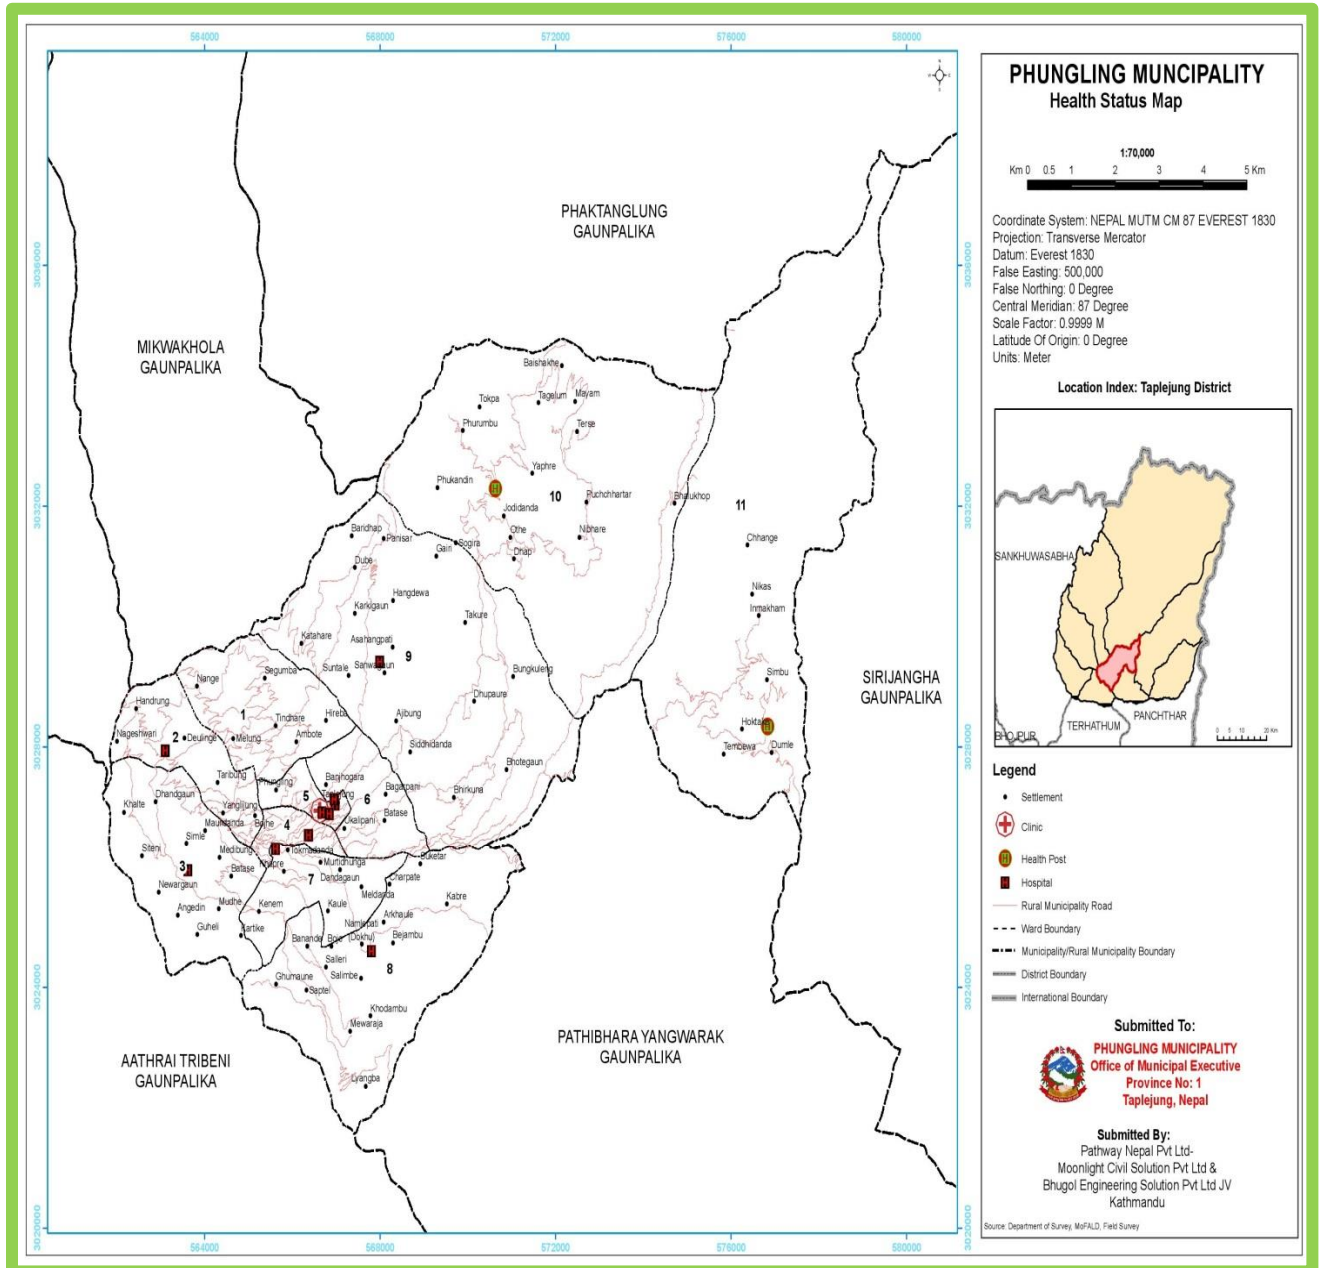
564000 568000 572000 576000 580000

PHUNGLING MUNCIPALITY
Health Status Map

1:70,000
Km 0 0.5 1 2 3 4 5 Km

Coordinate System: NEPAL MUTM CM 87 EVEREST 1830
Projection: Transverse Mercator
Datum: Everest 1830
False Easting: 500,000
False Northing: 0 Degree
Central Meridian: 87 Degree
Scale Factor: 0.9999 M
Latitude Of Origin: 0 Degree
Units: Meter

Location Index: Taplejung District

SANKHUWASABHA
BHOJPUR
TERHATHUM
PANCHTHAR

Legend
Settlement
Clinic
Health Post
Hospital
Rural Municipality Road
Ward Boundary
Municipality/Rural Municipality Boundary
District Boundary
International Boundary

Submitted To:
PHUNGLING MUNICIPALITY
Office of Municipal Executive
Province No: 1
Taplejung, Nepal

Submitted By:
Pathway Nepal Pvt Ltd-
Moonlight Civil Solution Pvt Ltd &
Bhugol Engineering Solution Pvt Ltd JV
Kathmandu

Source: Department of Survey, MoFALD, Field Survey

PHAKTANGLUNG GAUNPALIKA
MIKWAKHOLA GAUNPALIKA
SIRIJANGHA GAUNPALIKA
AATHRAI TRIBENI GAUNPALIKA
PATHIBHARA YANGWARAK GAUNPALIKA

3036000 3032000 3028000 3024000 3020000

Baishakhe Tokpa Tagelum Mayam Phurumbu Terse Yaphre Phukandin 10 Puchchhartar Jodidanda Bhaukhop 11 Othe Nibhare Chhange Baridhap Panisar Gairi Sogira Chap Dube Nikas Hangdewa Inmakham Karkigaun Takure Katahare Asahangpati 9 Simbu Nange Segumba Suntale Sanwagaun Bungkuleng Handrung Dhupaure Hoktak 1 Tindhare Hireti Ajibung Nageshwari 2 Deulinge Melung Ambote Siddhidanda Tembewa Dumle Tarbung Banjhogara Bhotegaun Dhandgaun Phungling Bagarpani Bhirkuna Khalte 5 6 Yangjinung Taplejung Batase Maurdanda Bajhe 4 Ukalipani Simle Medibung Tokmadanda Siteni Khapre Murtidhunga Buketar 3 Batase 7 Dandagaun Charpate Newargaun Meldanda Mudhe Kenem Kaule Kabre Angedin Arkhaule Guheli Kartike Namlepati Banande Bose (Dokhu) Bejambu Salleri 8 Ghumaune Salimbe Saptel Khodambu Mewaraja Lyangba